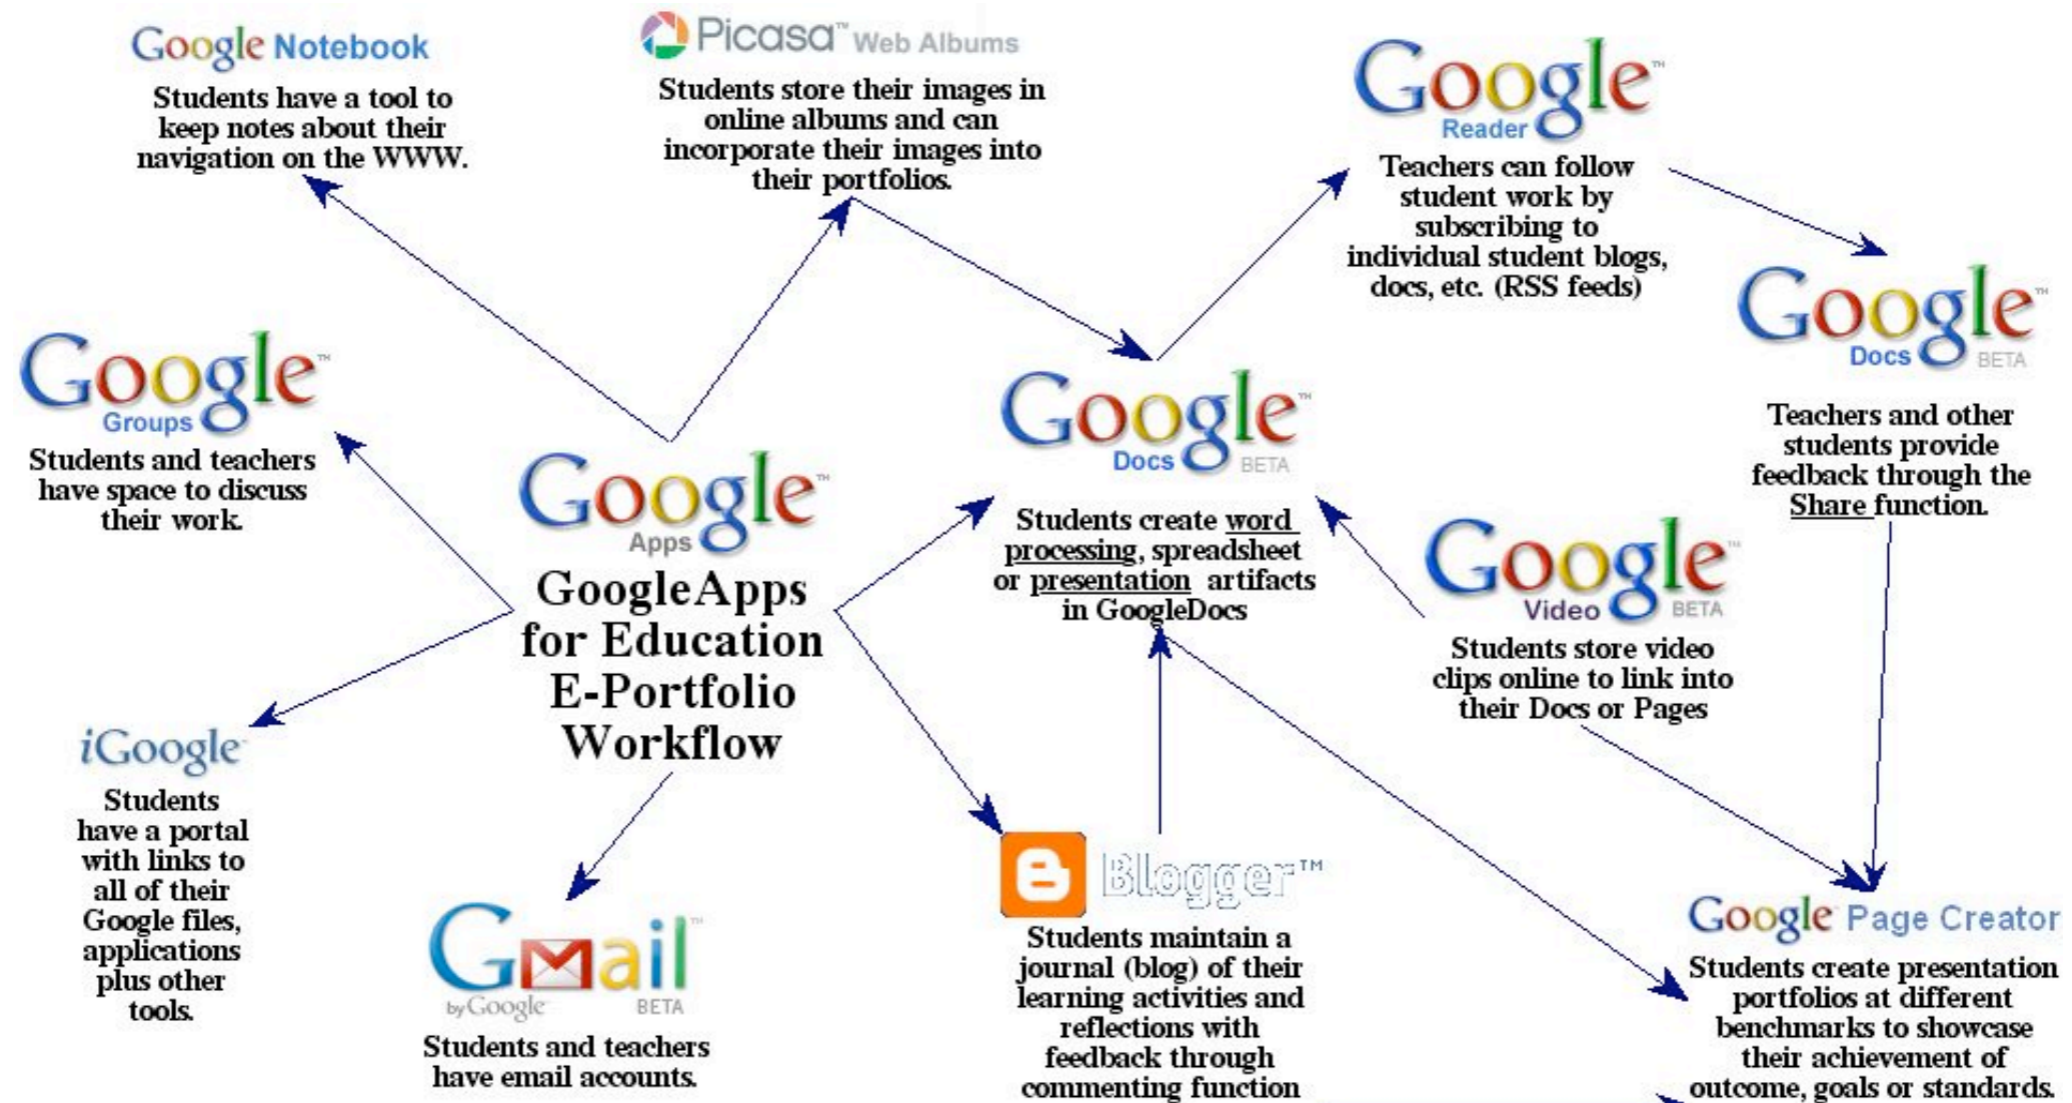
Google Notebook
Students have a tool to keep notes about their navigation on the WWW.

Picasa™ Web Albums
Students store their images in online albums and can incorporate their images into their portfolios.

Google™ Reader
Teachers can follow student work by subscribing to individual student blogs, docs, etc. (RSS feeds)

Google™ Docs BETA
Teachers and other students provide feedback through the Share function.

Google™ Groups
Students and teachers have space to discuss their work.

Google™ Apps
GoogleApps for Education E-Portfolio Workflow

Google™ Docs BETA
Students create word processing, spreadsheet or presentation artifacts in GoogleDocs

Google™ Video BETA
Students store video clips online to link into their Docs or Pages

iGoogle
Students have a portal with links to all of their Google files, applications plus other tools.

Gmail™ by Google BETA
Students and teachers have email accounts.

Blogger™
Students maintain a journal (blog) of their learning activities and reflections with feedback through commenting function

Google Page Creator
Students create presentation portfolios at different benchmarks to showcase their achievement of outcome, goals or standards.